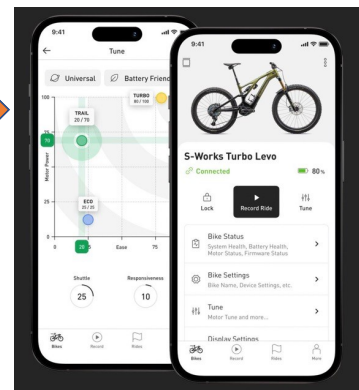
9:41

Tune

Universal

Battery Frienc

100

TURBO
80 / 100

TRAIL
20 / 75

70

Motor Power

50

25

ECO
20 / 25

0

20

Ease

75

Shuttle

25

Responsiveness

10

Bikes

Record

Rides

9:41

S-Works Turbo Levo

Connected

80%

Lock

Record Ride

Tune

Bike Status
System Health, Battery Health, Motor Status, Firmware Status

Bike Settings
Bike Name, Device Settings, etc.

Tune
Motor Tune and more...

Display Settings

Bikes

Record

Rides

More